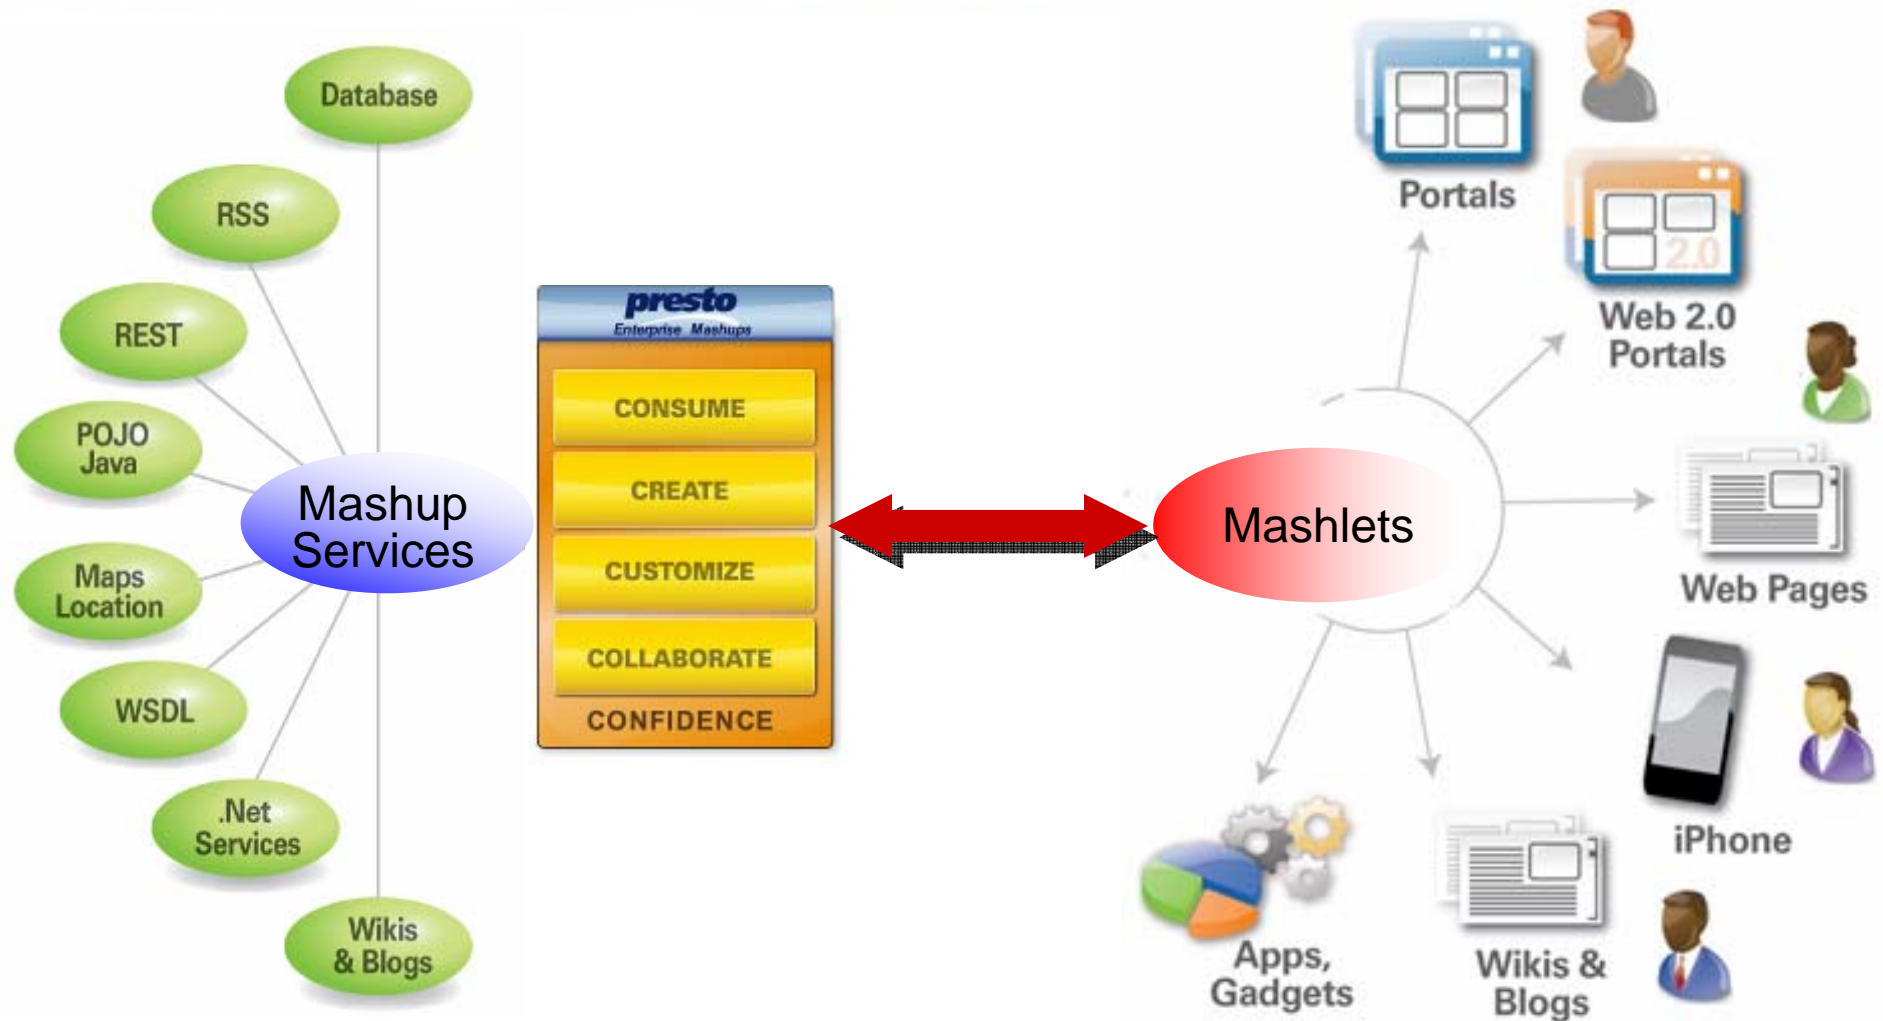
Database

RSS

REST

POJO Java

Mashup Services

Maps Location

WSDL

.Net Services

Wikis & Blogs

presto
Enterprise Mashups

CONSUME

CREATE

CUSTOMIZE

COLLABORATE

CONFIDENCE

Mashlets

Portals

2.0

Web 2.0 Portals

Web Pages

iPhone

Apps, Gadgets

Wikis & Blogs